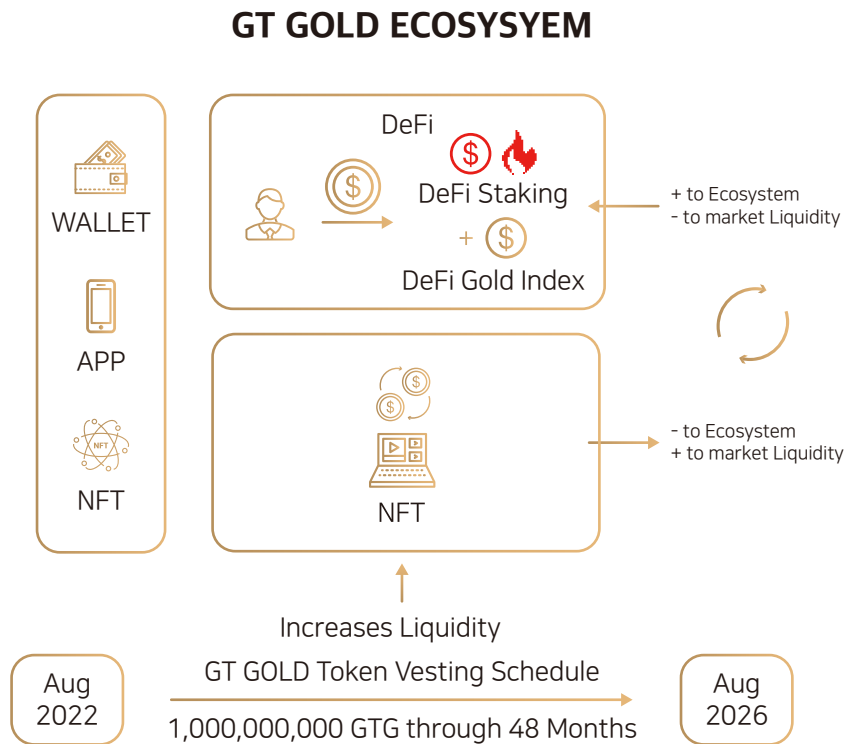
GT GOLD ECOSYSYEM

WALLET

APP

NFT

NFT

DeFi

DeFi Staking

+

DeFi Gold Index

+ to Ecosystem
- to market Liquidity

- to Ecosystem
+ to market Liquidity

NFT

Increases Liquidity

Aug 2022

GT GOLD Token Vesting Schedule

1,000,000,000 GTG through 48 Months

Aug 2026